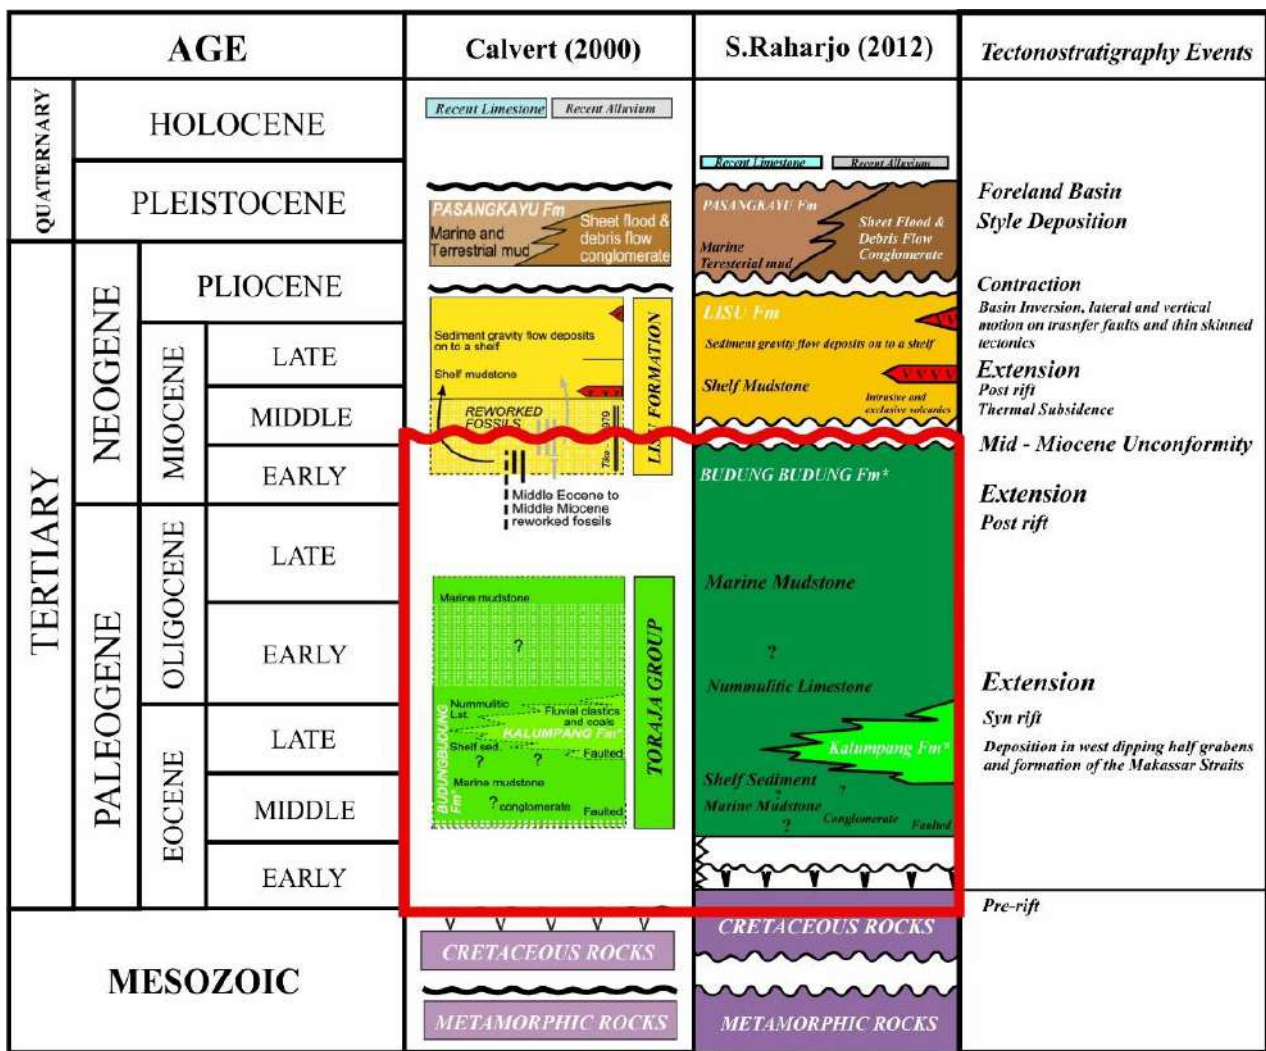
| AGE | | | | Calvert (2000) | S.Raharjo (2012) | Tectonostratigraphy Events |
|---|---|---|---|---|---|---|
| QUATERNARY | HOLOCENE | | | Recent Limestone Recent Alluvium | | |
| | PLEISTOCENE | | | PASANGKAYU Fm Marine and Terrestrial mud Sheet flood & debris flow conglomerate | Recent Limestone Recent Alluvium PASANGKAYU Fm Marine Terestrial mud Sheet Flood & Debris Flow Conglomerate | Foreland Basin Style Deposition |
| TERTIARY | NEOGENE | PLIOCENE | | | | Contraction Basin Inversion, lateral and vertical motion on trasnfer faults and thin skinned tectonics |
| | | MIOCENE | LATE | Sediment gravity flow deposits on to a shelf Shelf mudstone LISU FORMATION | LISU Fm Sediment gravity flow deposits on to a shelf Shelf Mudstone Intrusive and exclusive volcanics | Extension Post rift Thermal Subsidence |
| | | | MIDDLE | REWORKED FOSSILS | | Mid - Miocene Unconformity |
| | | | EARLY | Middle Eocene to Middle Miocene reworked fossils | BUDUNG BUDUNG Fm* | Extension Post rift |
| | PALEOGENE | OLIGOCENE | LATE | | Marine Mudstone | |
| | | | EARLY | Marine mudstone ? TORAJA GROUP | ? Nummulitic Limestone | Extension |
| | | EOCENE | LATE | Nummulitic Lst. Fluvial clastics and coals KALUMPANG Fm* Shelf sed. ? ? Faulted BUDUNGBUDUNG Fm* | Kalumpang Fm* Shelf Sediment | Syn rift Deposition in west dipping half grabens and formation of the Makassar Straits |
| | | | MIDDLE | Marine mudstone ? conglomerate Faulted | ? Marine Mudstone ? Conglomerate Faulted | |
| | | | EARLY | | | |
| MESOZOIC | | | | CRETACEOUS ROCKS METAMORPHIC ROCKS | CRETACEOUS ROCKS METAMORPHIC ROCKS | Pre-rift |